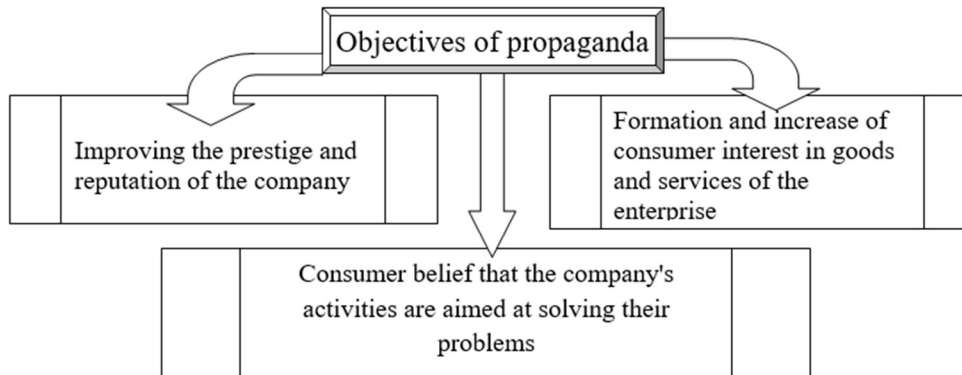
Objectives of propaganda

Improving the prestige and reputation of the company

Formation and increase of consumer interest in goods and services of the enterprise

Consumer belief that the company's activities are aimed at solving their problems